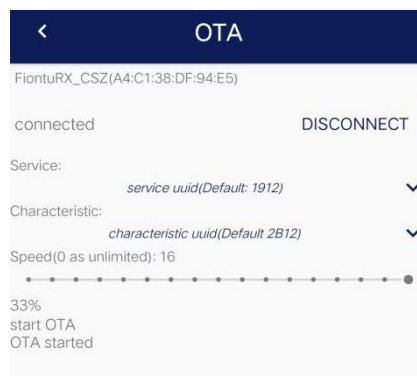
<

OTA

FiontuRX_CSZ(A4:C1:38:DF:94:E5)

connected

DISCONNECT

Service:

service uuid(Default: 1912)

Characteristic:

characteristic uuid(Default 2B12)

Speed(0 as unlimited): 16

33%
start OTA
OTA started